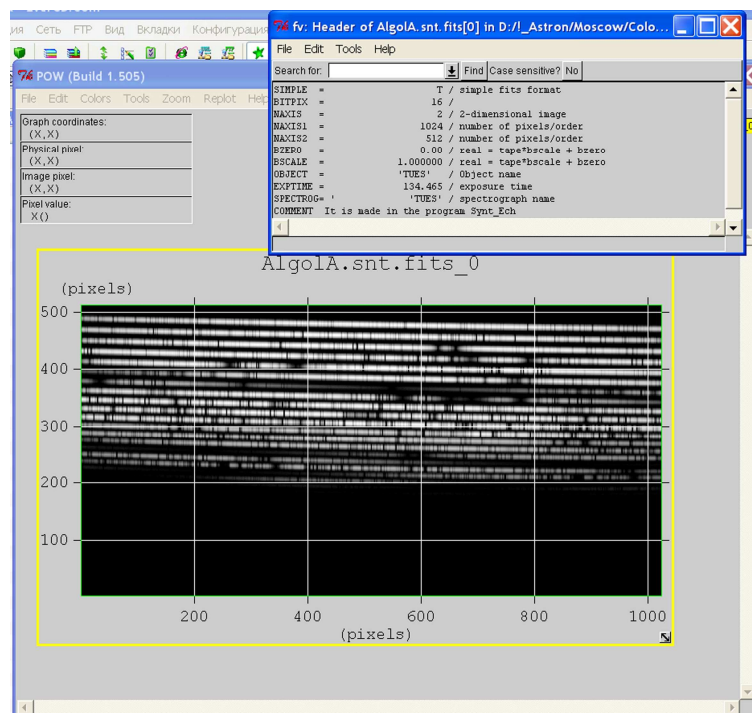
ия Сеть FTP Вид Вкладки Конфигурация

POW (Build 1.505)

File Edit Colors Tools Zoom Replot Help

Graph coordinates:
(X,X)
Physical pixel:
(X,X)
Image pixel:
(X,X)
Pixel value:
X()

fv: Header of AlgolA.snt.fits[0] in D:/!_Astron/Moscow/Colo...

File Edit Tools Help

Search for: Find Case sensitive? No

SIMPLE = T / simple fits format
BITPIX = 16 /
NAXIS = 2 / 2-dimensional image
NAXIS1 = 1024 / number of pixels/order
NAXIS2 = 512 / number of pixels/order
BZERO = 0.00 / real = tape*bscale + bzero
BSCALE = 1.000000 / real = tape*bscale + bzero
OBJECT = 'TUES' / Object name
EXPTIME = 134.465 / exposure time
SPECTROG= ' 'TUES' / spectrograph name
COMMENT It is made in the program Synt_Ech

AlgolA.snt.fits_0

(pixels)

500
400
300
200
100

200 400 600 800 1000
(pixels)